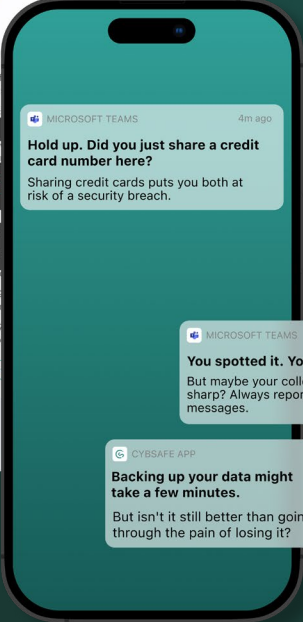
MICROSOFT TEAMS 4m ago
Hold up. Did you just share a credit card number here?
Sharing credit cards puts you both at risk of a security breach.

MICROSOFT TEAMS
You spotted it. Yo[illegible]
But maybe your coll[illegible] sharp? Always repor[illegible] messages.

CYBSAFE APP
Backing up your data might take a few minutes.
But isn't it still better than goin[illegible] through the pain of losing it?